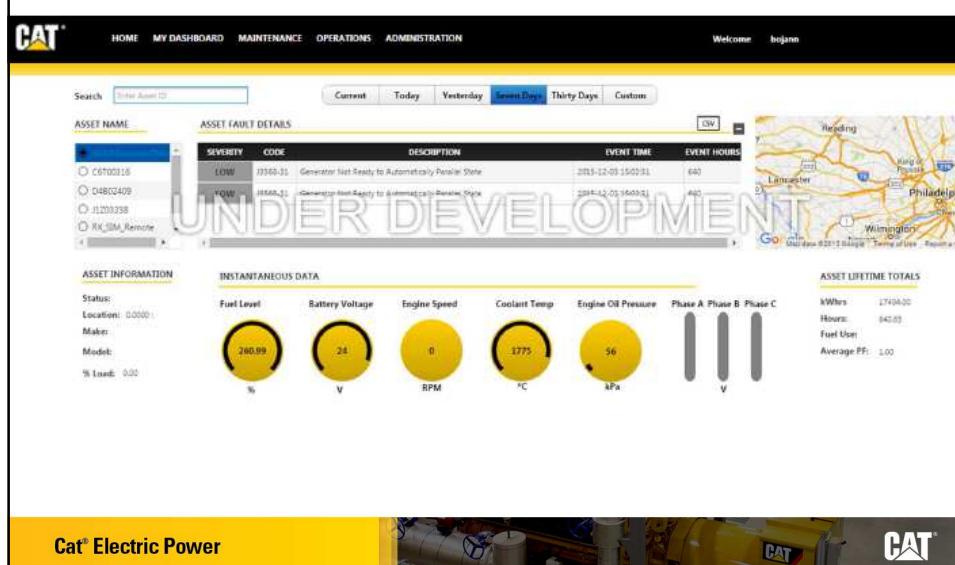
CAT

HOME MY DASHBOARD MAINTENANCE OPERATIONS ADMINISTRATION

Welcome bojann

Search Enter Asset ID

Current Today Yesterday Seven Days Thirty Days Custom

ASSET NAME

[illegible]
C6T00316
D4B02409
J1Z03338
RX_SIM_Remote

ASSET FAULT DETAILS

CSV

| SEVERITY | CODE | DESCRIPTION | EVENT TIME | EVENT HOURS |
|---|---|---|---|---|
| LOW | J3568-31 | Generator Not Ready to Automatically Parallel State | 2015-12-03 15:02:31 | 640 |
| LOW | J3568-31 | Generator Not Ready to Automatically Parallel State | 2015-12-03 15:02:31 | 640 |

UNDER DEVELOPMENT

Reading Lancaster Philadelp Wilmington Google Map data ©2015 Google Terms of Use Report a

ASSET INFORMATION

Status:
Location: 0.0000 :
Make:
Model:
% Load: 0.00

INSTANTANEOUS DATA

Fuel Level
260.99
%

Battery Voltage
24
V

Engine Speed
0
RPM

Coolant Temp
1775
°C

Engine Oil Pressure
56
kPa

Phase A Phase B Phase C
V

ASSET LIFETIME TOTALS

kWhrs 17404.00
Hours: 640.03
Fuel Use:
Average PF: 1.00

Cat® Electric Power

CAT

CAT